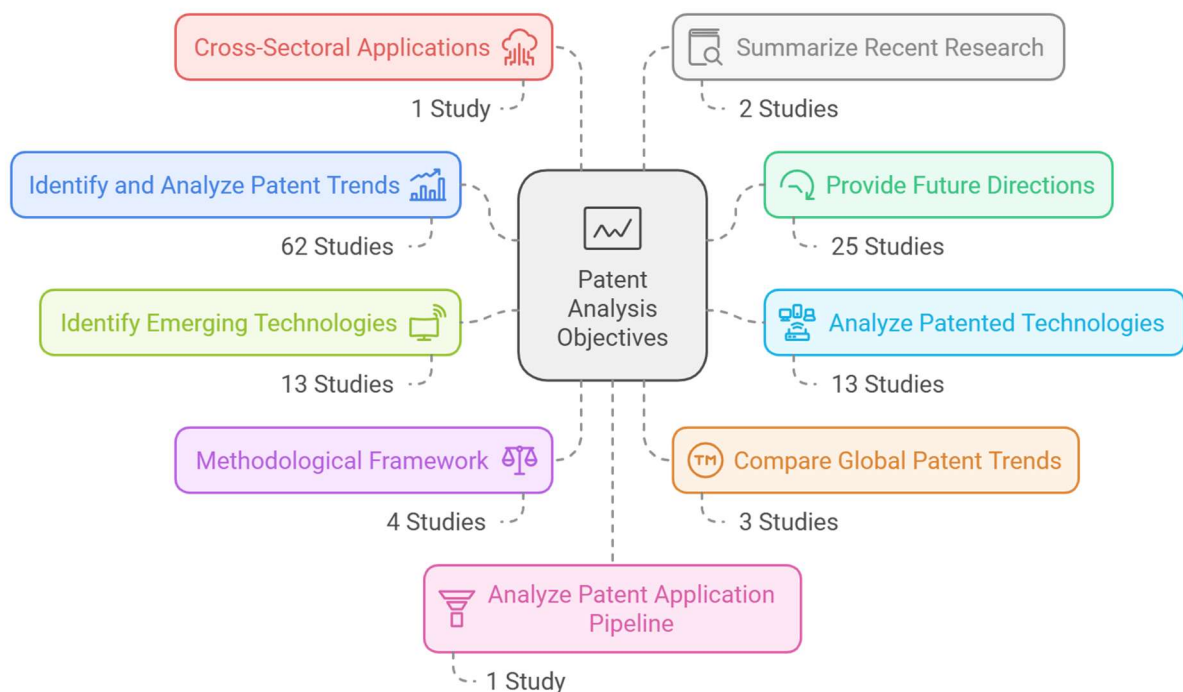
Cross-Sectoral Applications

1 Study

Summarize Recent Research

2 Studies

Identify and Analyze Patent Trends

62 Studies

Provide Future Directions

25 Studies

Patent Analysis Objectives

Identify Emerging Technologies

13 Studies

Analyze Patented Technologies

13 Studies

Methodological Framework

4 Studies

TM Compare Global Patent Trends

3 Studies

Analyze Patent Application Pipeline

1 Study